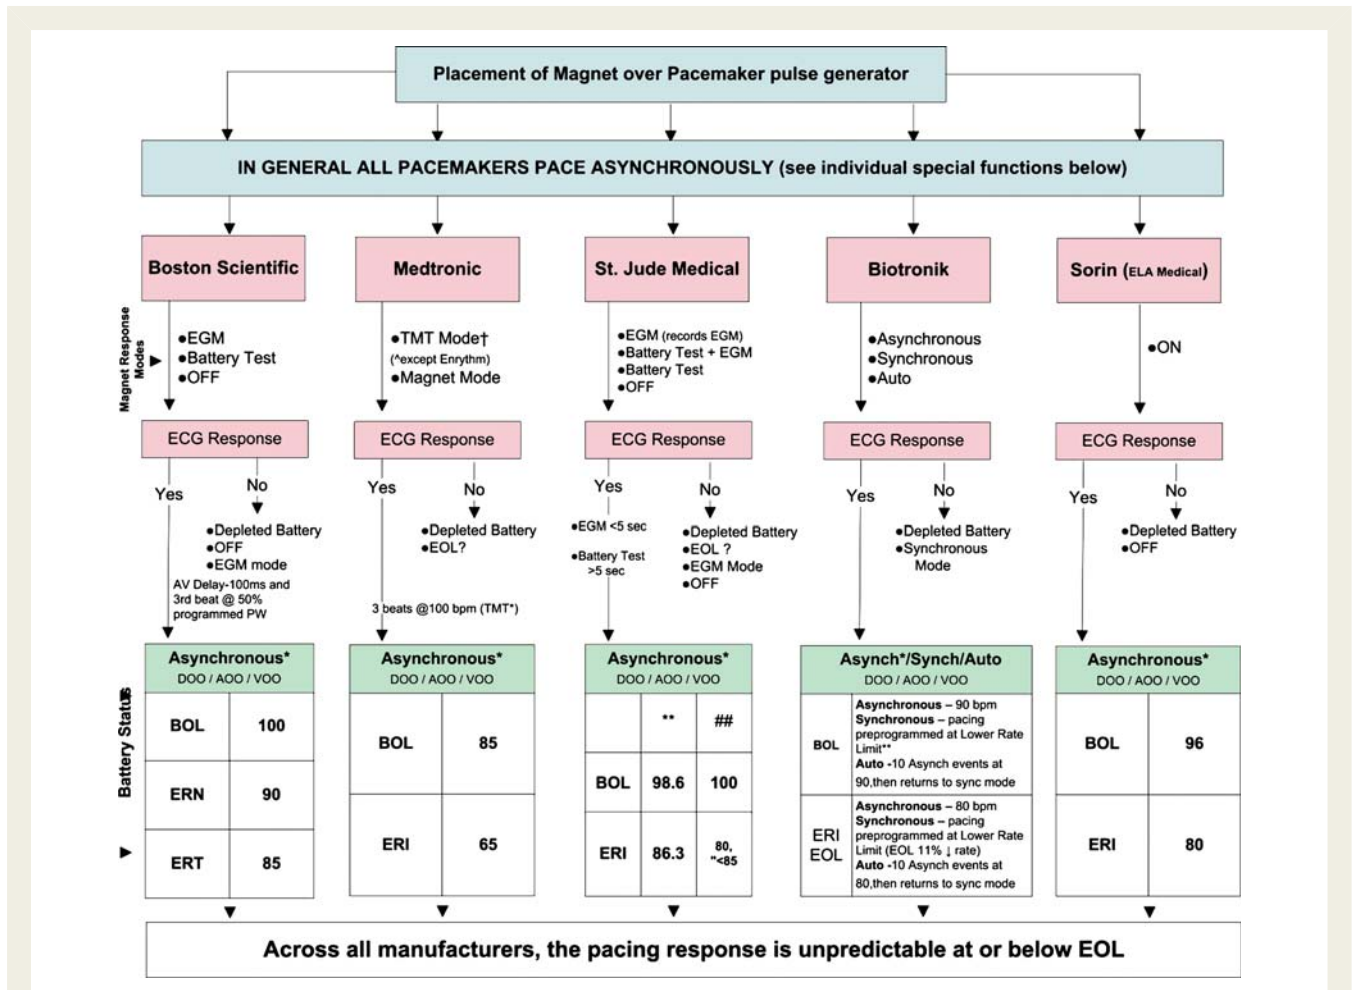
Placement of Magnet over Pacemaker pulse generator

IN GENERAL ALL PACEMAKERS PACE ASYNCHRONOUSLY (see individual special functions below)

Magnet Response Modes

Boston Scientific

•EGM
•Battery Test
•OFF

ECG Response

Yes

No

•Depleted Battery
•OFF
•EGM mode

AV Delay-100ms and 3rd beat @ 50% programmed PW

| Asynchronous* DOO / AOO / VOO | |
|---|---|
| BOL | 100 |
| ERN | 90 |
| ERT | 85 |

Medtronic

•TMT Mode†
(^except Enrythm)
•Magnet Mode

ECG Response

Yes

No

•Depleted Battery
•EOL?

3 beats @100 bpm (TMT*)

| Asynchronous* DOO / AOO / VOO | |
|---|---|
| BOL | 85 |
| ERI | 65 |

St. Jude Medical

•EGM (records EGM)
•Battery Test + EGM
•Battery Test
•OFF

ECG Response

Yes

No

•EGM <5 sec

•Battery Test >5 sec

•Depleted Battery
•EOL ?
•EGM Mode
•OFF

| Asynchronous* DOO / AOO / VOO | | |
|---|---|---|
| | ** | ## |
| BOL | 98.6 | 100 |
| ERI | 86.3 | 80, "<85 |

Biotronik

•Asynchronous
•Synchronous
•Auto

ECG Response

Yes

No

•Depleted Battery
•Synchronous Mode

| Asynch*/Synch/Auto DOO / AOO / VOO | |
|---|---|
| BOL | Asynchronous – 90 bpm Synchronous – pacing preprogrammed at Lower Rate Limit** Auto -10 Asynch events at 90,then returns to sync mode |
| ERI EOL | Asynchronous – 80 bpm Synchronous – pacing preprogrammed at Lower Rate Limit (EOL 11% ↓ rate) Auto -10 Asynch events at 80,then returns to sync mode |

Sorin (ELA Medical)

•ON

ECG Response

Yes

No

•Depleted Battery
•OFF

| Asynchronous* DOO / AOO / VOO | |
|---|---|
| BOL | 96 |
| ERI | 80 |

Battery Status

Across all manufacturers, the pacing response is unpredictable at or below EOL